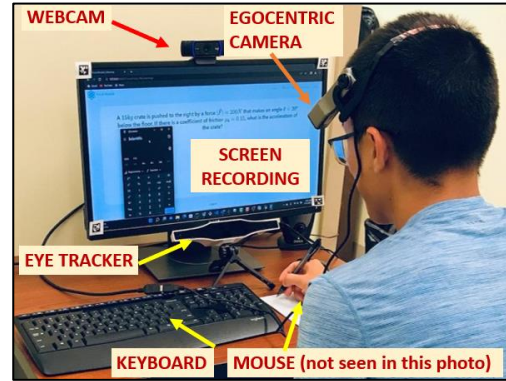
WEBCAM

EGOCENTRIC CAMERA

A 15kg crate is pushed to the right by a force $|\vec{F}| = 200N$ that makes an angle $\theta = 30°$ below the floor. If there is a coefficient of friction $\mu_k = 0.15$, what is the acceleration of the crate?

SCREEN RECORDING

EYE TRACKER

KEYBOARD

MOUSE (not seen in this photo)